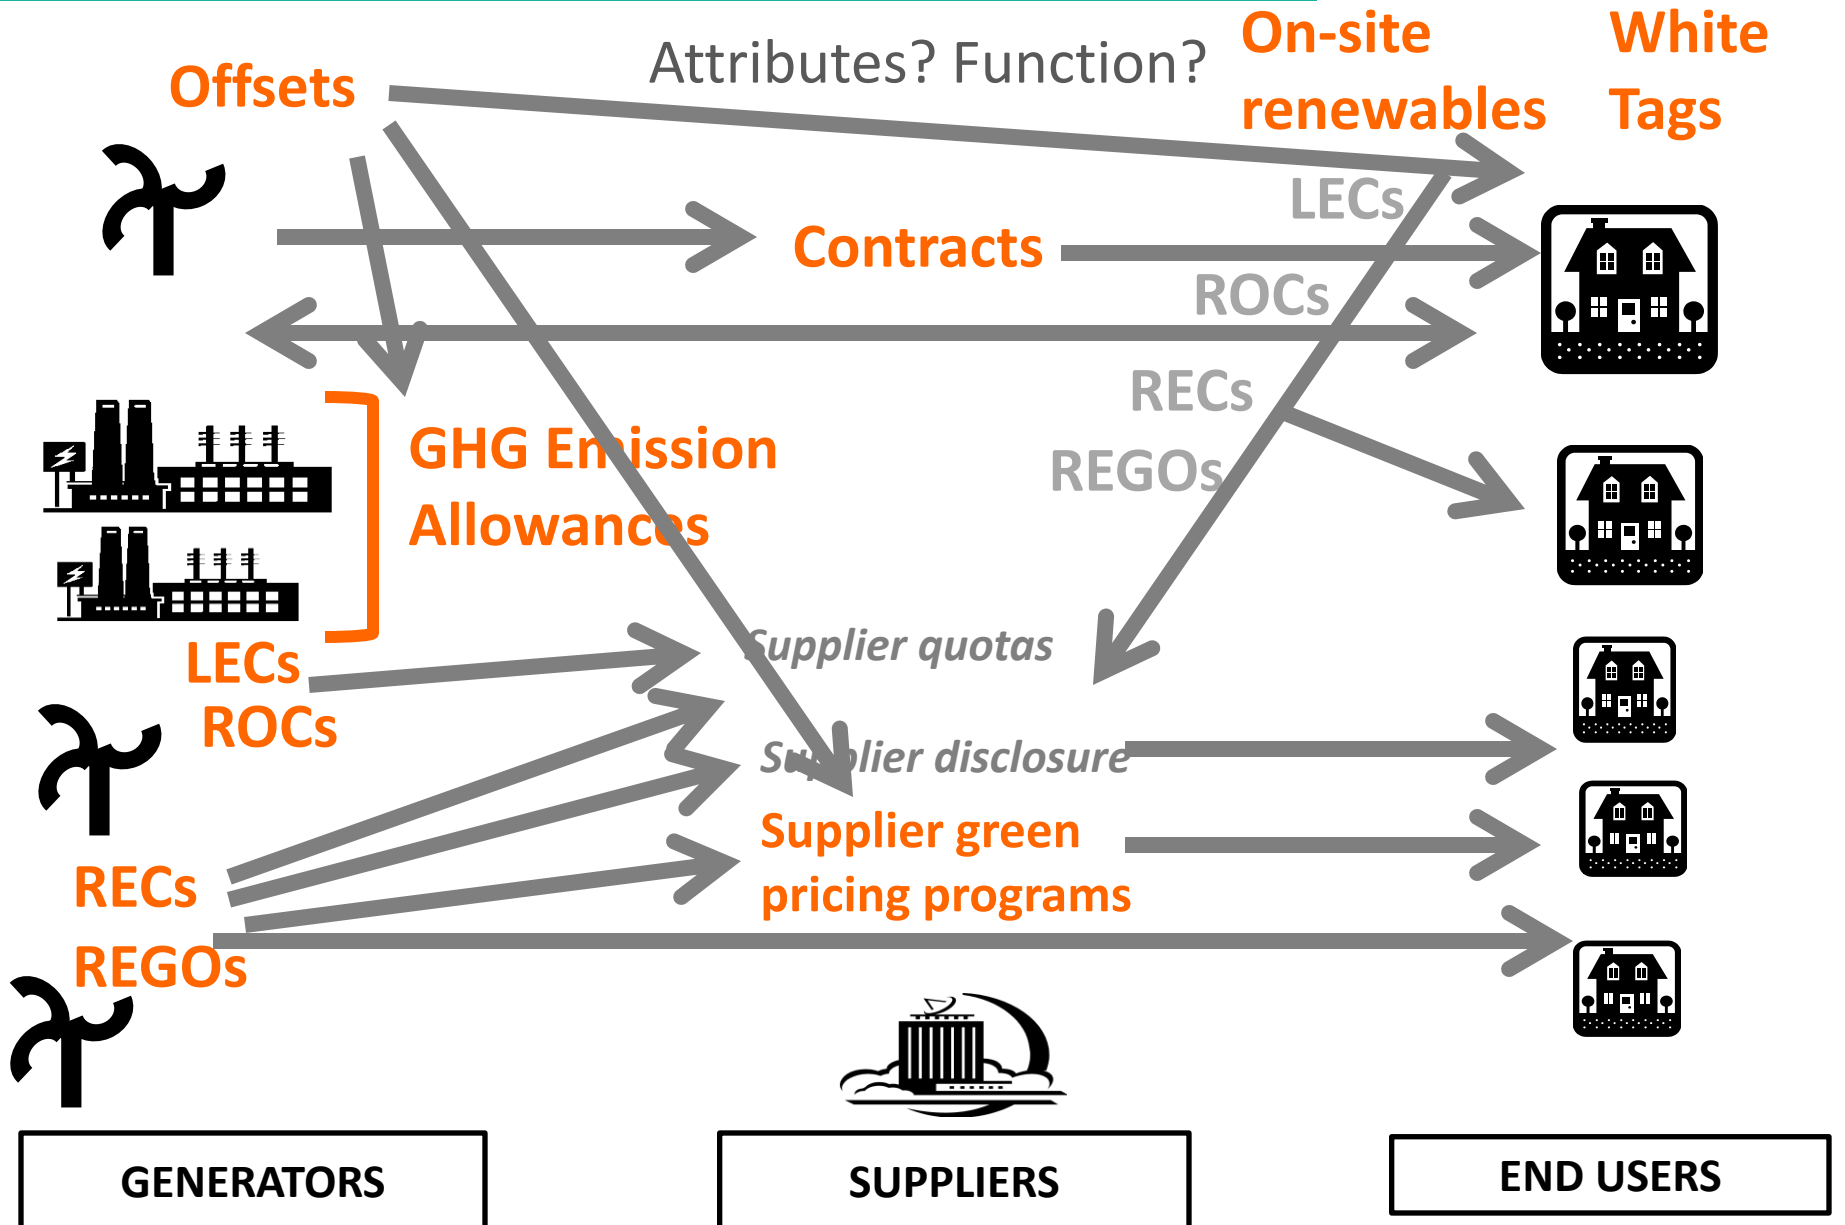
Attributes? Function?

Offsets

On-site renewables

White Tags

Contracts

LECs

ROCs

RECs

REGOs

GHG Emission Allowances

Supplier quotas

Supplier disclosure

Supplier green pricing programs

LECs

ROCs

RECs

REGOs

GENERATORS

SUPPLIERS

END USERS